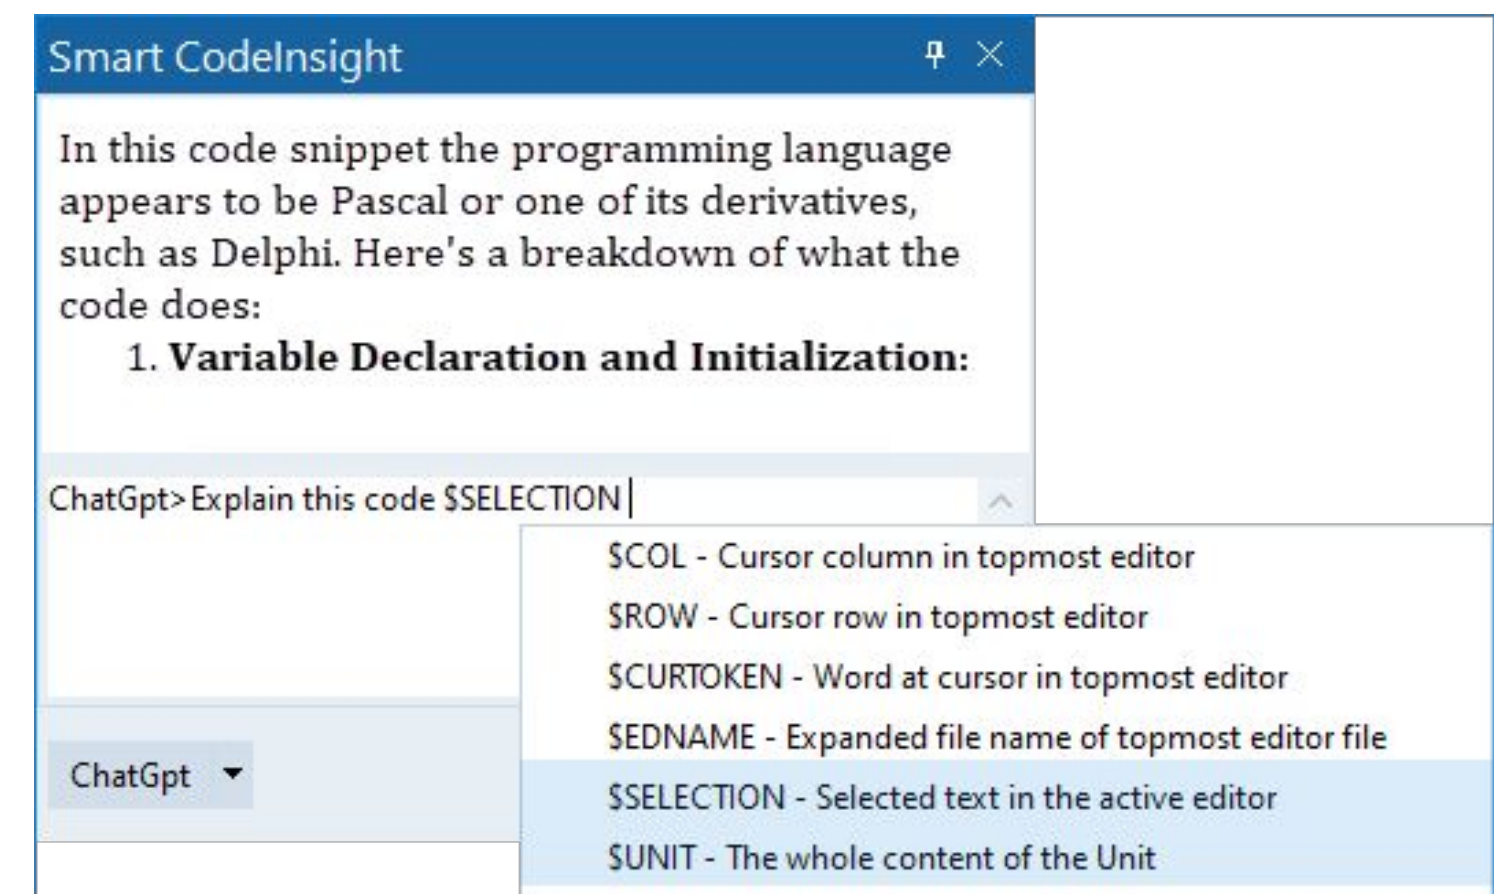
Smart CodeInsight

In this code snippet the programming language appears to be Pascal or one of its derivatives, such as Delphi. Here's a breakdown of what the code does:

1. **Variable Declaration and Initialization:**

ChatGpt>Explain this code $SELECTION

$COL - Cursor column in topmost editor
$ROW - Cursor row in topmost editor
$CURTOKEN - Word at cursor in topmost editor
$EDNAME - Expanded file name of topmost editor file
$SELECTION - Selected text in the active editor
$UNIT - The whole content of the Unit

ChatGpt